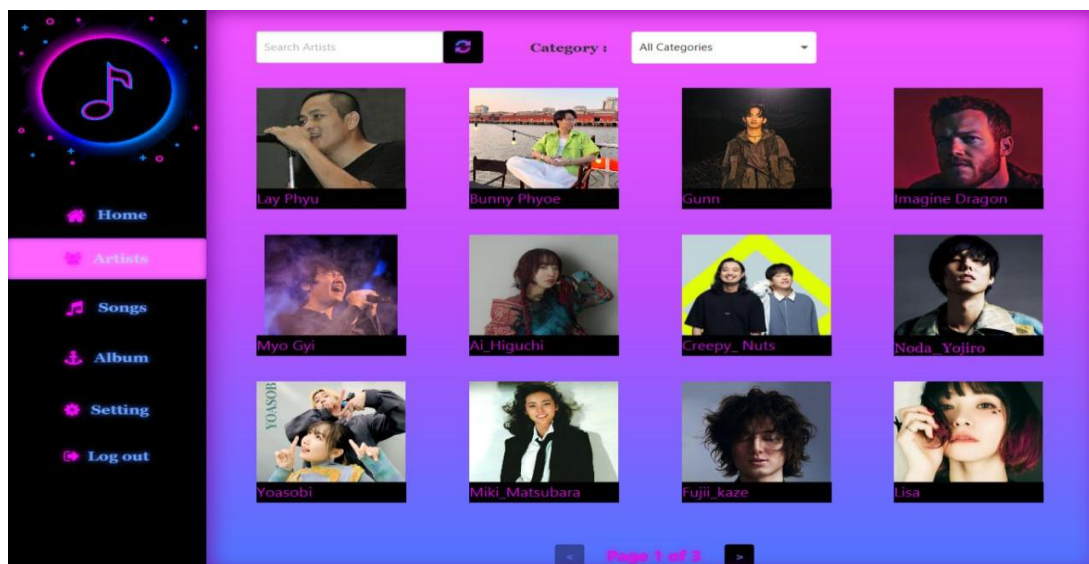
Home
Artists
Songs
Album
Setting
Log out

Search Artists
Category :
All Categories

Lay Phyu
Bunny Phyoe
Gunn
Imagine Dragon
Myo Gyi
Ai_Higuchi
Creepy_ Nuts
Noda_Yojiro
YOASOBI
Yoasobi
Miki_Matsubara
Fujii_kaze
Lisa

<
Page 1 of 3
>